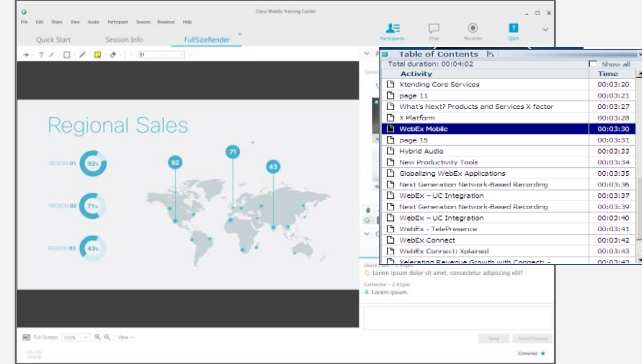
File Edit Share View Audio Participant Session Breakout Help

Cisco WebEx Training Center

Participants Chat Recorder Q&A

Quick Start Session Info FullSizeRender

Regional Sales

REGION 01 92%

REGION 02 71%

REGION 03 43%

92 71 43

Table of Contents

Total duration: 00:04:02 Show all

| Activity | Time |
|---|---|
| Xtending Core Services | 00:03:20 |
| page 11 | 00:03:21 |
| What's Next? Products and Services X factor | 00:03:27 |
| X Platform | 00:03:28 |
| WebEx Mobile | 00:03:30 |
| page 15 | 00:03:31 |
| Hybrid Audio | 00:03:33 |
| New Productivity Tools | 00:03:34 |
| Globalizing WebEx Applications | 00:03:35 |
| Next Generation Network-Based Recording | 00:03:36 |
| WebEx – UC Integration | 00:03:37 |
| Next Generation Network-Based Recording | 00:03:39 |
| WebEx – UC Integration | 00:03:40 |
| WebEx - TelePresence | 00:03:41 |
| WebEx Connect | 00:03:42 |
| WebEx Connect: Xplained | 00:03:43 |
| Xeleration Revenue Growth with Connect - | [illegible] |

Q: Lorem ipsum dolor sit amet, consectetur adipiscing elit?

Catherine - 2:43pm

A: Lorem ipsum.

Full Screen 100% View

Send Send Privately

Connected